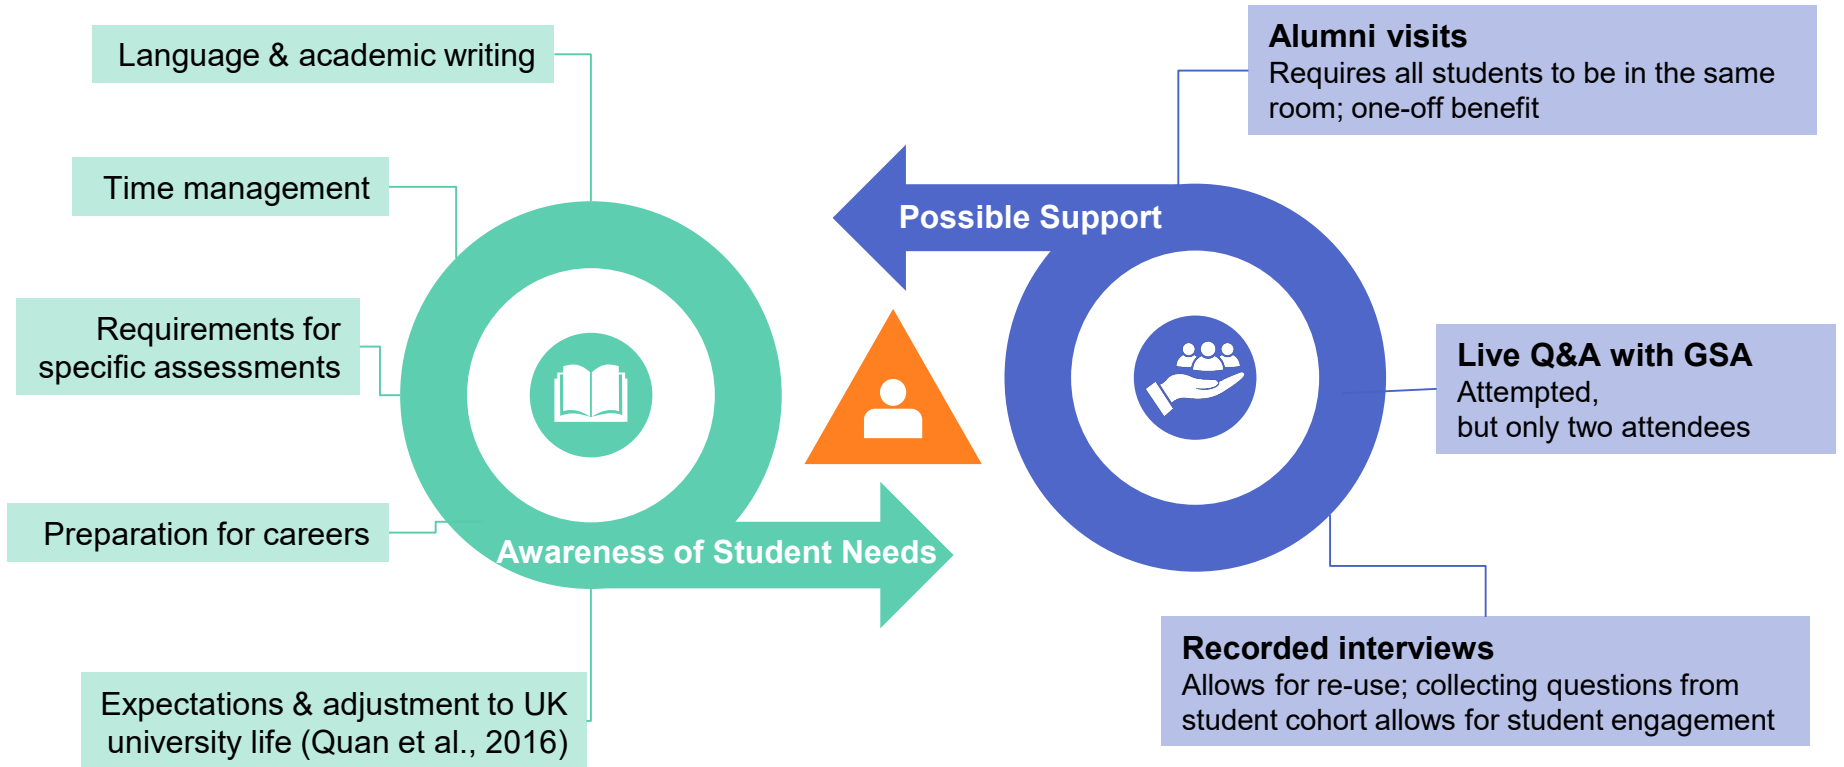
Language & academic writing

Time management

Requirements for specific assessments

Preparation for careers

Expectations & adjustment to UK university life (Quan et al., 2016)

Awareness of Student Needs

Possible Support

Alumni visits
Requires all students to be in the same room; one-off benefit

Live Q&A with GSA
Attempted,
but only two attendees

Recorded interviews
Allows for re-use; collecting questions from student cohort allows for student engagement